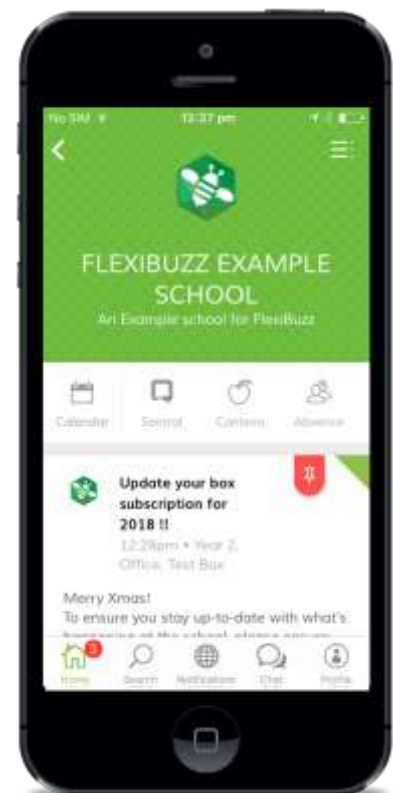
No SIM 12:37 pm

FLEXIBUZZ EXAMPLE SCHOOL
An Example school for FlexiBuzz

Calendar Sentral Canteen Absence

Update your box subscription for 2018 !!
12:28pm • Year 2, Office, Test Box

Merry Xmas!
To ensure you stay up-to-date with what's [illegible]

3
Home Search Notifications Chat Profile